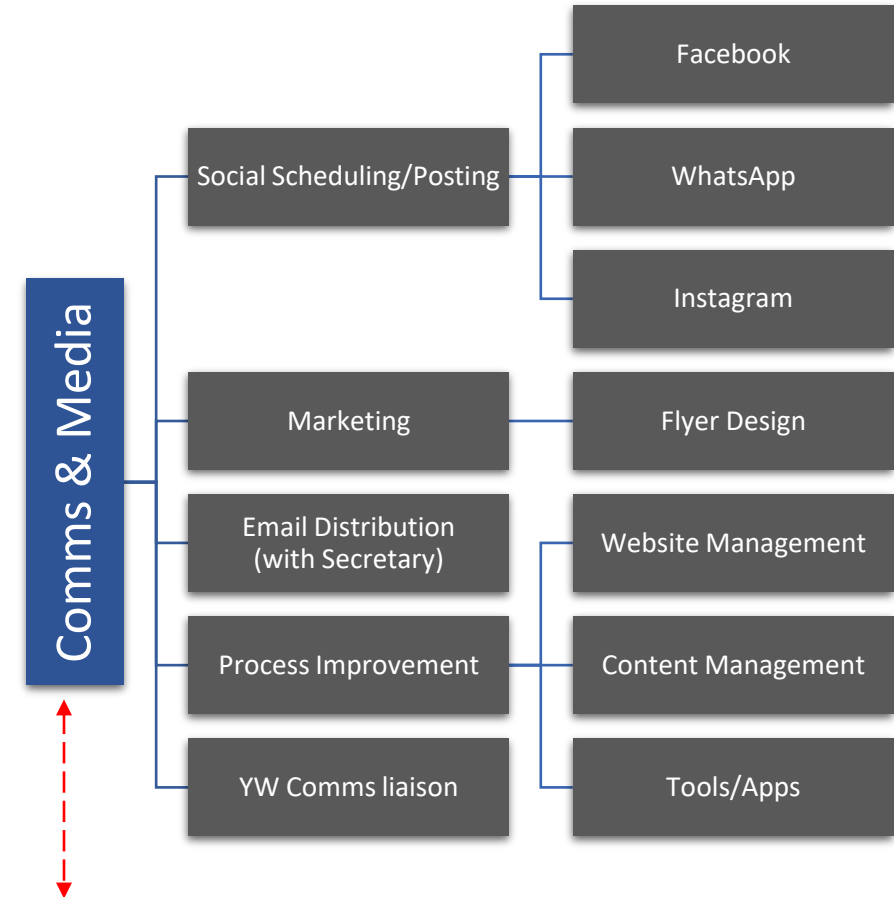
Comms & Media

Social Scheduling/Posting

Facebook

WhatsApp

Instagram

Marketing

Flyer Design

Email Distribution (with Secretary)

Process Improvement

Website Management

Content Management

Tools/Apps

YW Comms liaison